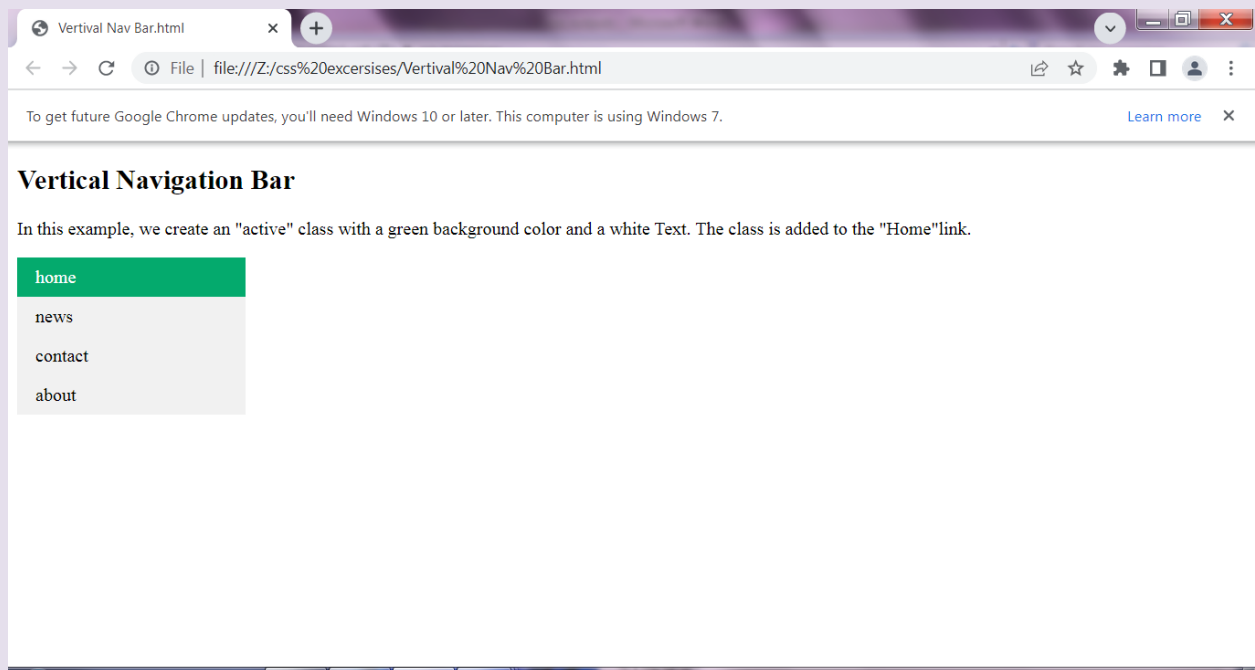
Vertival Nav Bar.html

File | file:///Z:/css%20excersises/Vertival%20Nav%20Bar.html

To get future Google Chrome updates, you'll need Windows 10 or later. This computer is using Windows 7.

Learn more

Vertical Navigation Bar

In this example, we create an "active" class with a green background color and a white Text. The class is added to the "Home"link.

home

news

contact

about